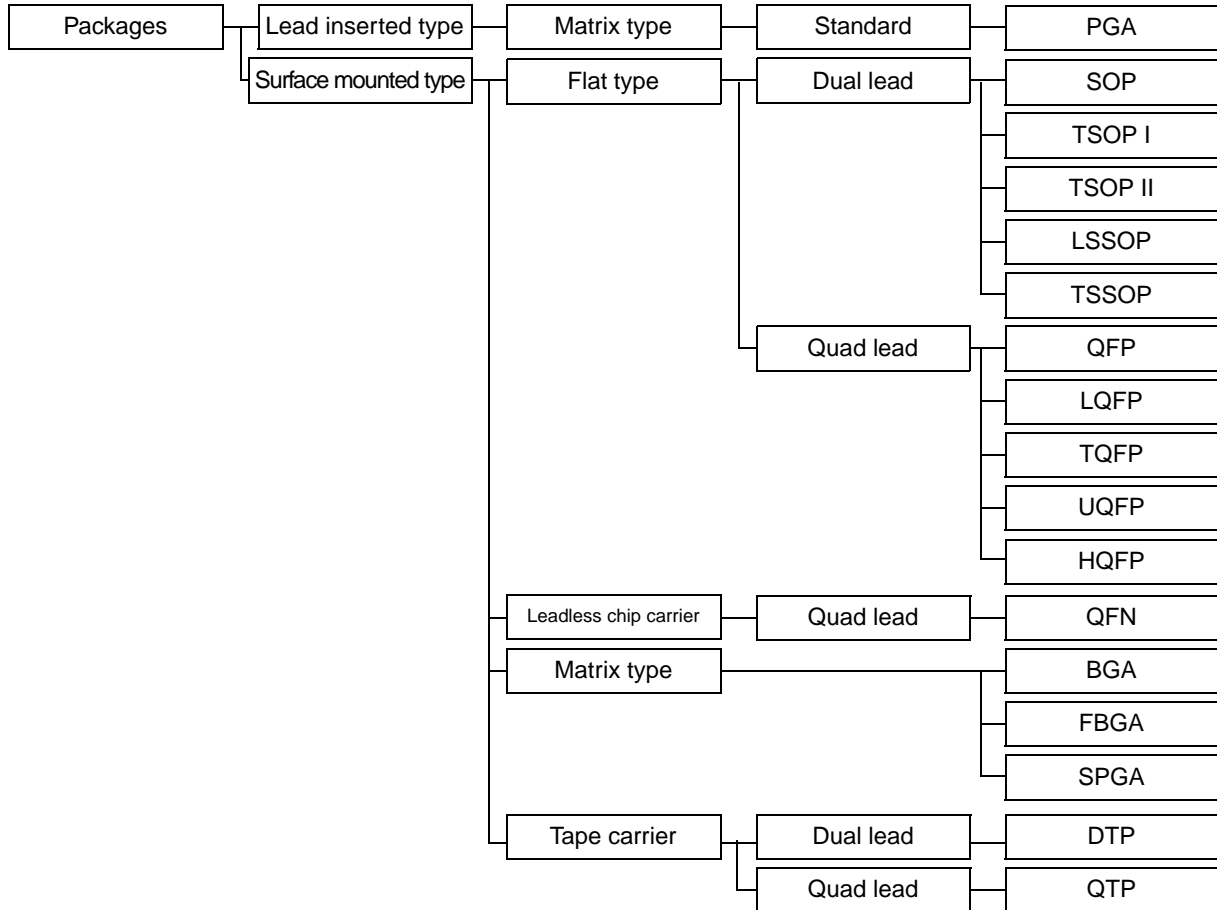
Packages
Lead inserted type
Matrix type
Standard
PGA
Surface mounted type
Flat type
Dual lead
SOP
TSOP I
TSOP II
LSSOP
TSSOP
Quad lead
QFP
LQFP
TQFP
UQFP
HQFP
Leadless chip carrier
Quad lead
QFN
Matrix type
BGA
FBGA
SPGA
Tape carrier
Dual lead
DTP
Quad lead
QTP